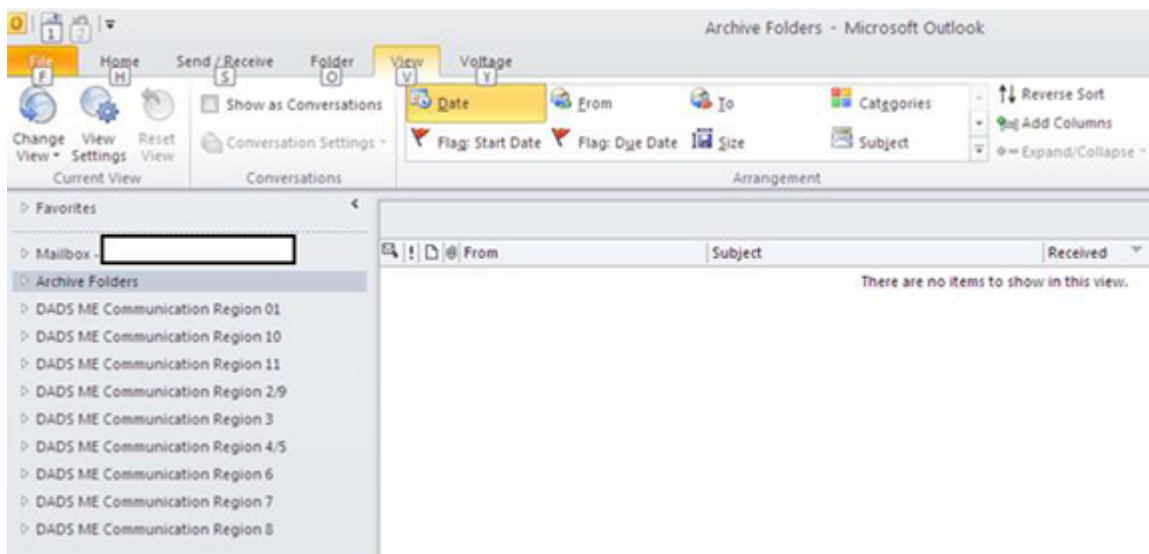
1 2

Archive Folders - Microsoft Outlook

File F
Home H
Send / Receive S
Folder O
View V
Voltage Y

Change View
View Settings
Reset View
Current View

Show as Conversations
Conversation Settings
Conversations

Date
From
To
Categories
Flag: Start Date
Flag: Due Date
Size
Subject
Arrangement

Reverse Sort
Add Columns
Expand/Collapse

Favorites
Mailbox -
Archive Folders
DADS ME Communication Region 01
DADS ME Communication Region 10
DADS ME Communication Region 11
DADS ME Communication Region 2/9
DADS ME Communication Region 3
DADS ME Communication Region 4/5
DADS ME Communication Region 6
DADS ME Communication Region 7
DADS ME Communication Region 8

! From
Subject
Received

There are no items to show in this view.